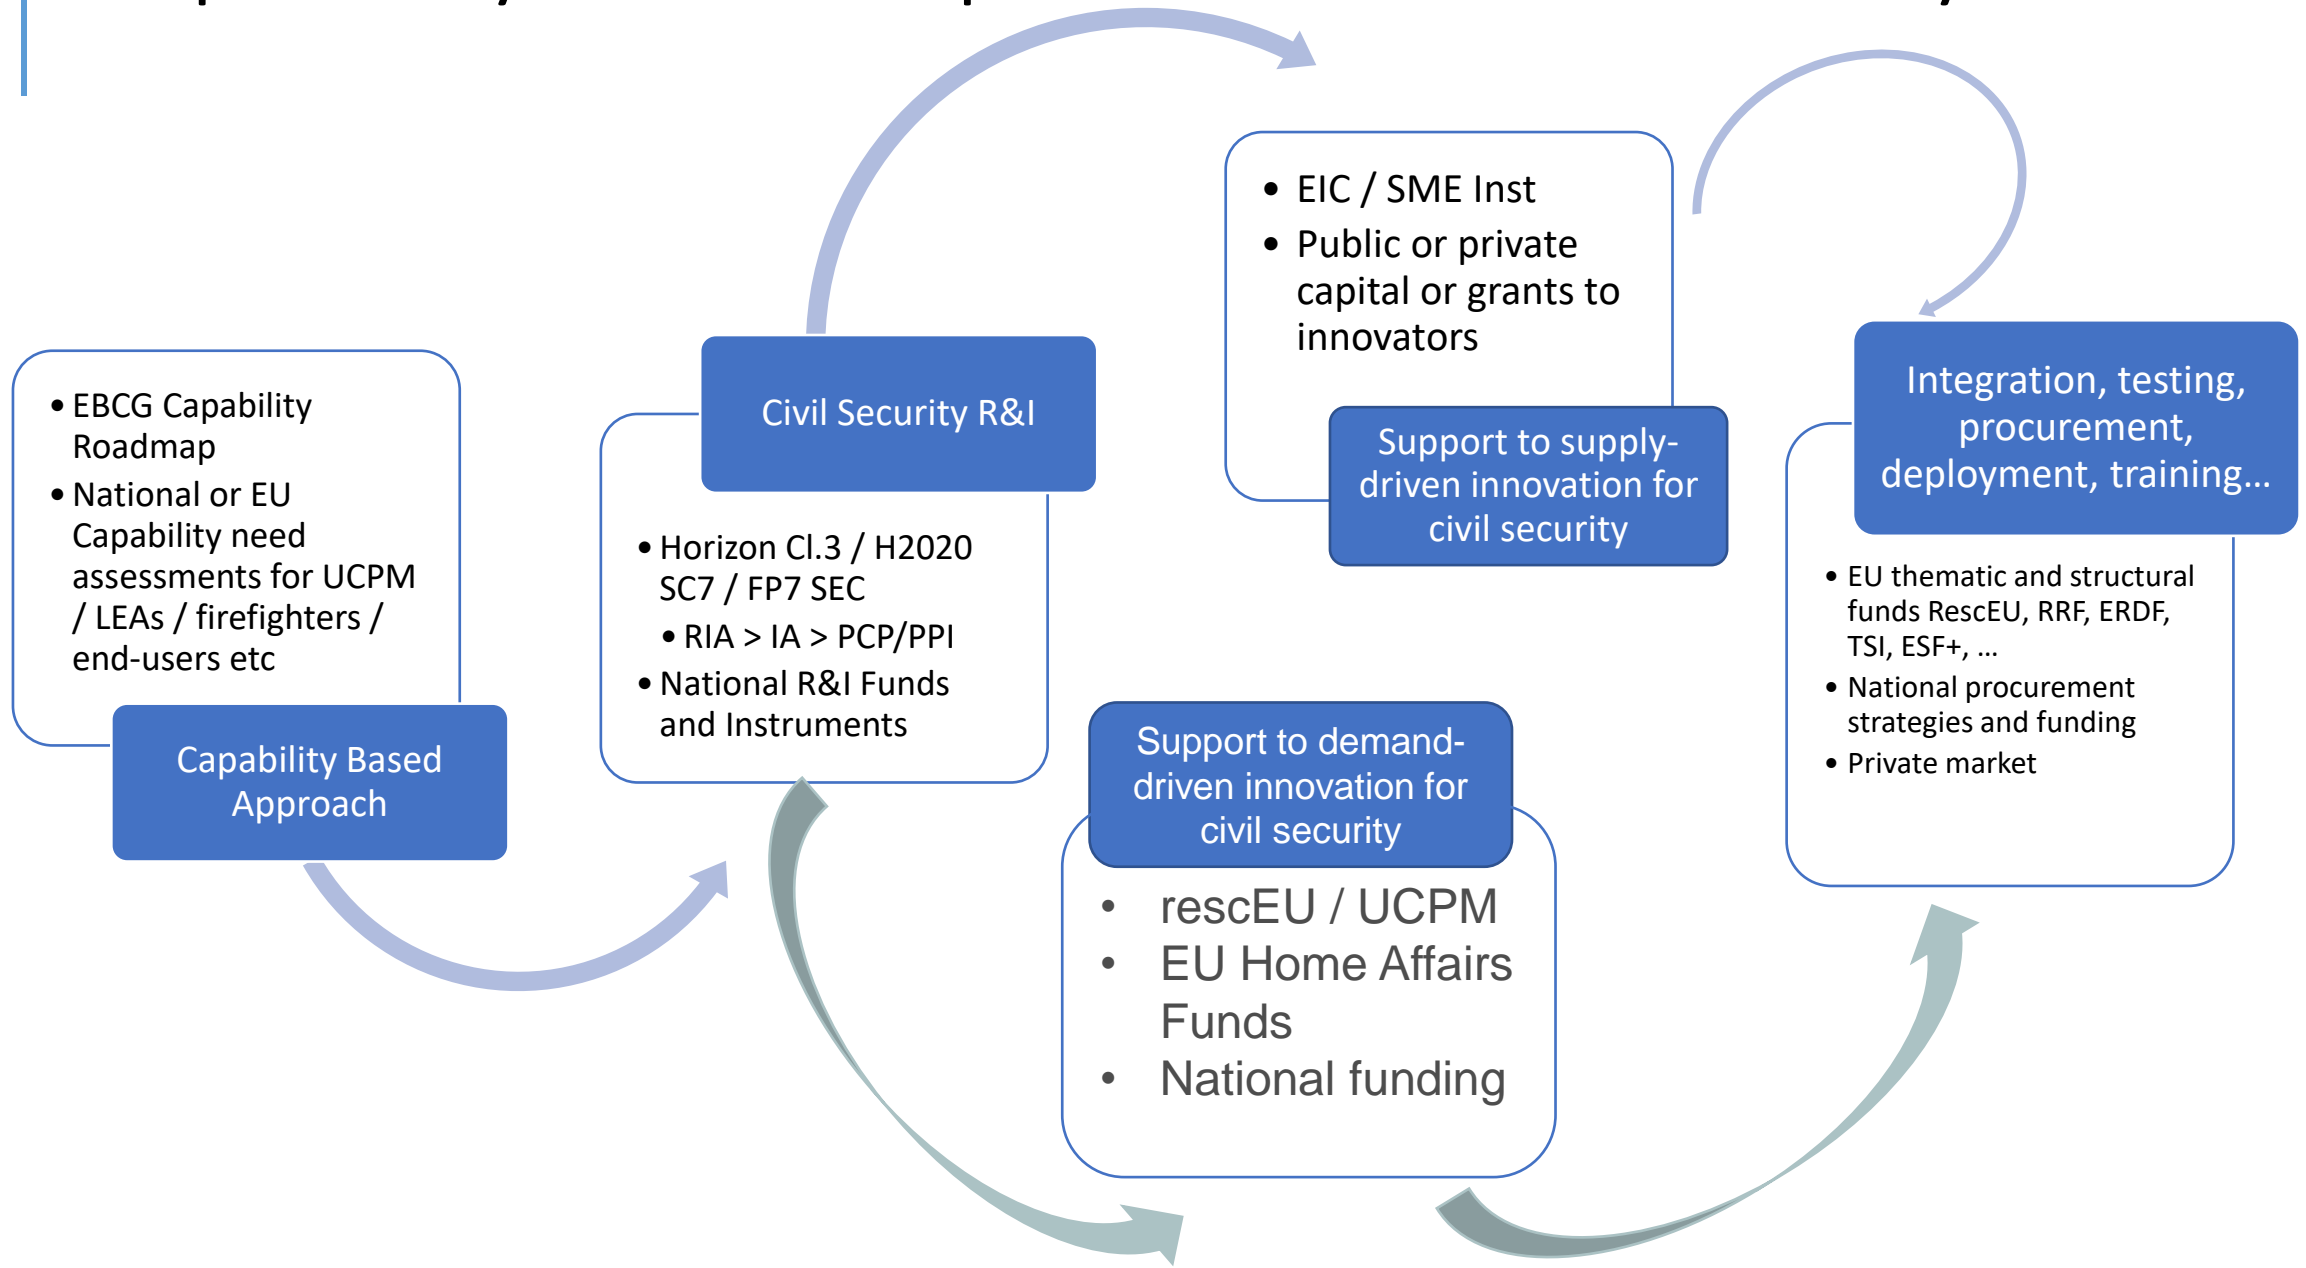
- EBCG Capability Roadmap
- National or EU Capability need assessments for UCPM / LEAs / firefighters / end-users etc

Capability Based Approach

Civil Security R&I

- Horizon Cl.3 / H2020 SC7 / FP7 SEC
  - RIA > IA > PCP/PPI
- National R&I Funds and Instruments

- EIC / SME Inst
- Public or private capital or grants to innovators

Support to supply-driven innovation for civil security

Support to demand-driven innovation for civil security

- rescEU / UCPM
- EU Home Affairs Funds
- National funding

Integration, testing, procurement, deployment, training…

- EU thematic and structural funds RescEU, RRF, ERDF, TSI, ESF+, …
- National procurement strategies and funding
- Private market